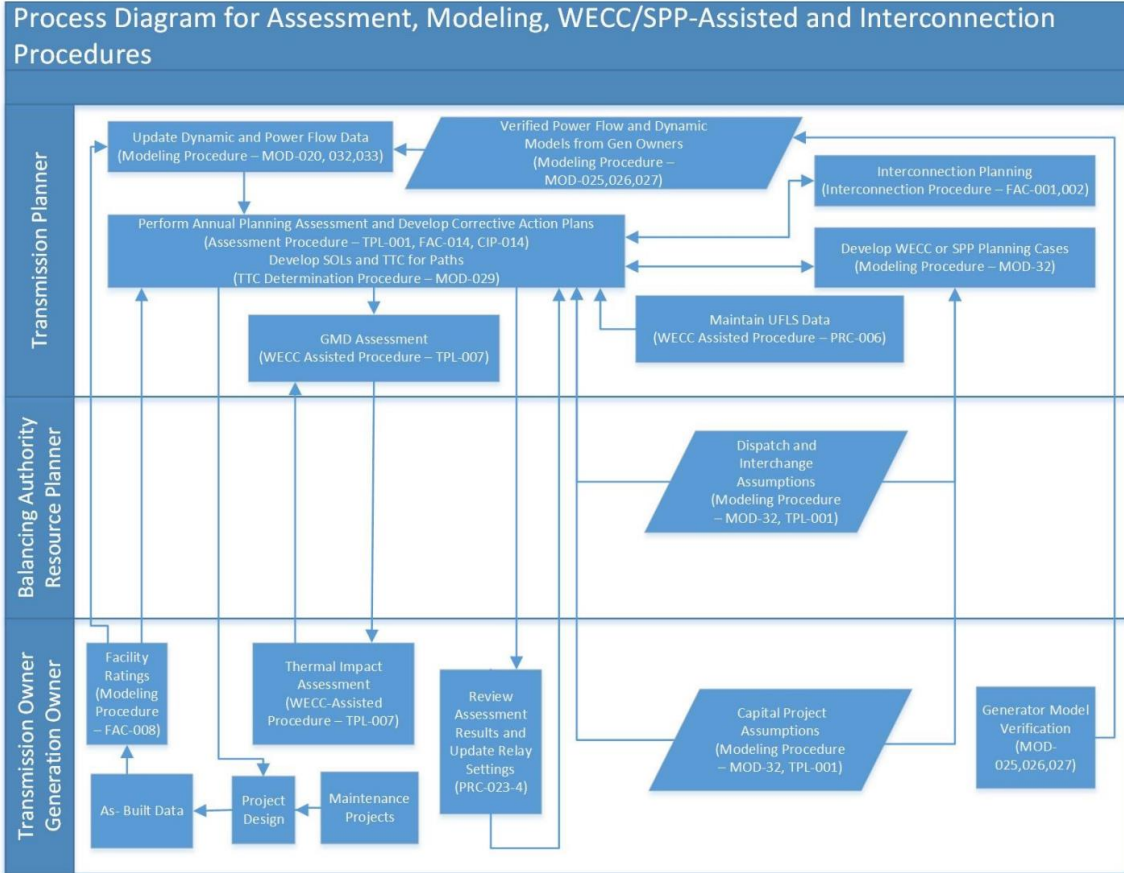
Process Diagram for Assessment, Modeling, WECC/SPP-Assisted and Interconnection Procedures

Transmission Planner

Update Dynamic and Power Flow Data (Modeling Procedure – MOD-020, 032,033)

Verified Power Flow and Dynamic Models from Gen Owners (Modeling Procedure – MOD-025,026,027)

Interconnection Planning (Interconnection Procedure – FAC-001,002)

Perform Annual Planning Assessment and Develop Corrective Action Plans (Assessment Procedure – TPL-001, FAC-014, CIP-014) Develop SOLs and TTC for Paths (TTC Determination Procedure – MOD-029)

Develop WECC or SPP Planning Cases (Modeling Procedure – MOD-32)

GMD Assessment (WECC Assisted Procedure – TPL-007)

Maintain UFLS Data (WECC Assisted Procedure – PRC-006)

Balancing Authority Resource Planner

Dispatch and Interchange Assumptions (Modeling Procedure – MOD-32, TPL-001)

Transmission Owner Generation Owner

Facility Ratings (Modeling Procedure – FAC-008)

Thermal Impact Assessment (WECC-Assisted Procedure – TPL-007)

Review Assessment Results and Update Relay Settings (PRC-023-4)

Capital Project Assumptions (Modeling Procedure – MOD-32, TPL-001)

Generator Model Verification (MOD-025,026,027)

As- Built Data

Project Design

Maintenance Projects